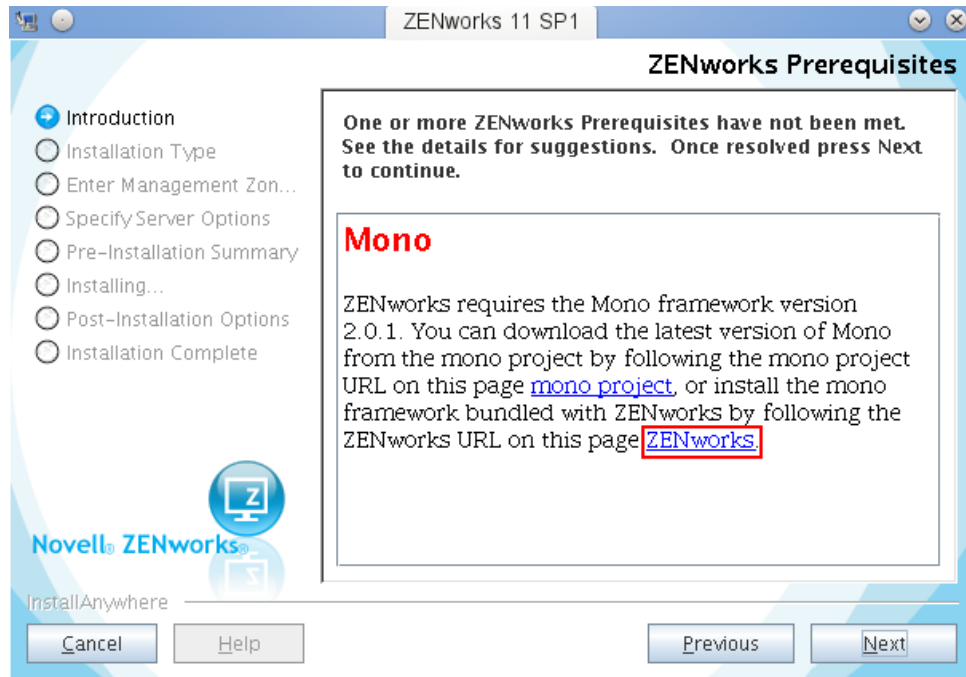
ZENworks 11 SP1

ZENworks Prerequisites

Introduction
Installation Type
Enter Management Zon...
Specify Server Options
Pre-Installation Summary
Installing...
Post-Installation Options
Installation Complete

One or more ZENworks Prerequisites have not been met. See the details for suggestions. Once resolved press Next to continue.

Mono

ZENworks requires the Mono framework version 2.0.1. You can download the latest version of Mono from the mono project by following the mono project URL on this page mono project, or install the mono framework bundled with ZENworks by following the ZENworks URL on this page ZENworks.

Z

Novell® ZENworks®

InstallAnywhere

Cancel
Help
Previous
Next